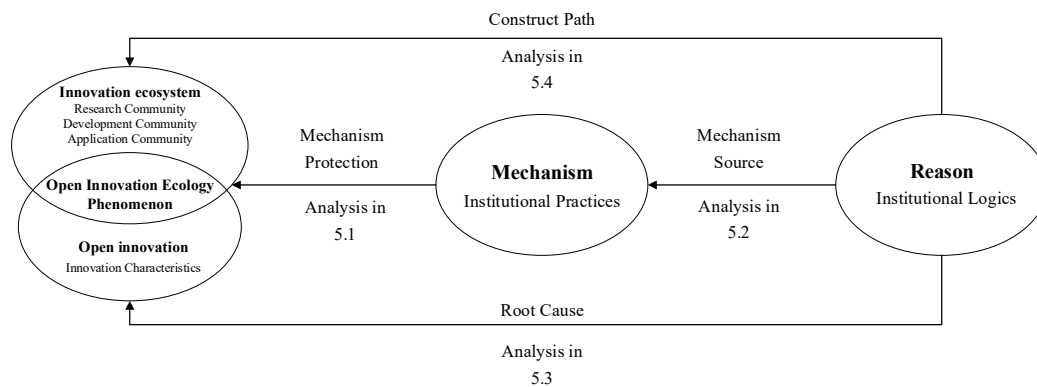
Construct Path

Analysis in 5.4

Innovation ecosystem
Research Community
Development Community
Application Community

Open Innovation Ecology Phenomenon

Open innovation
Innovation Characteristics

Mechanism Protection

Analysis in 5.1

Mechanism
Institutional Practices

Mechanism Source

Analysis in 5.2

Reason
Institutional Logics

Root Cause

Analysis in 5.3